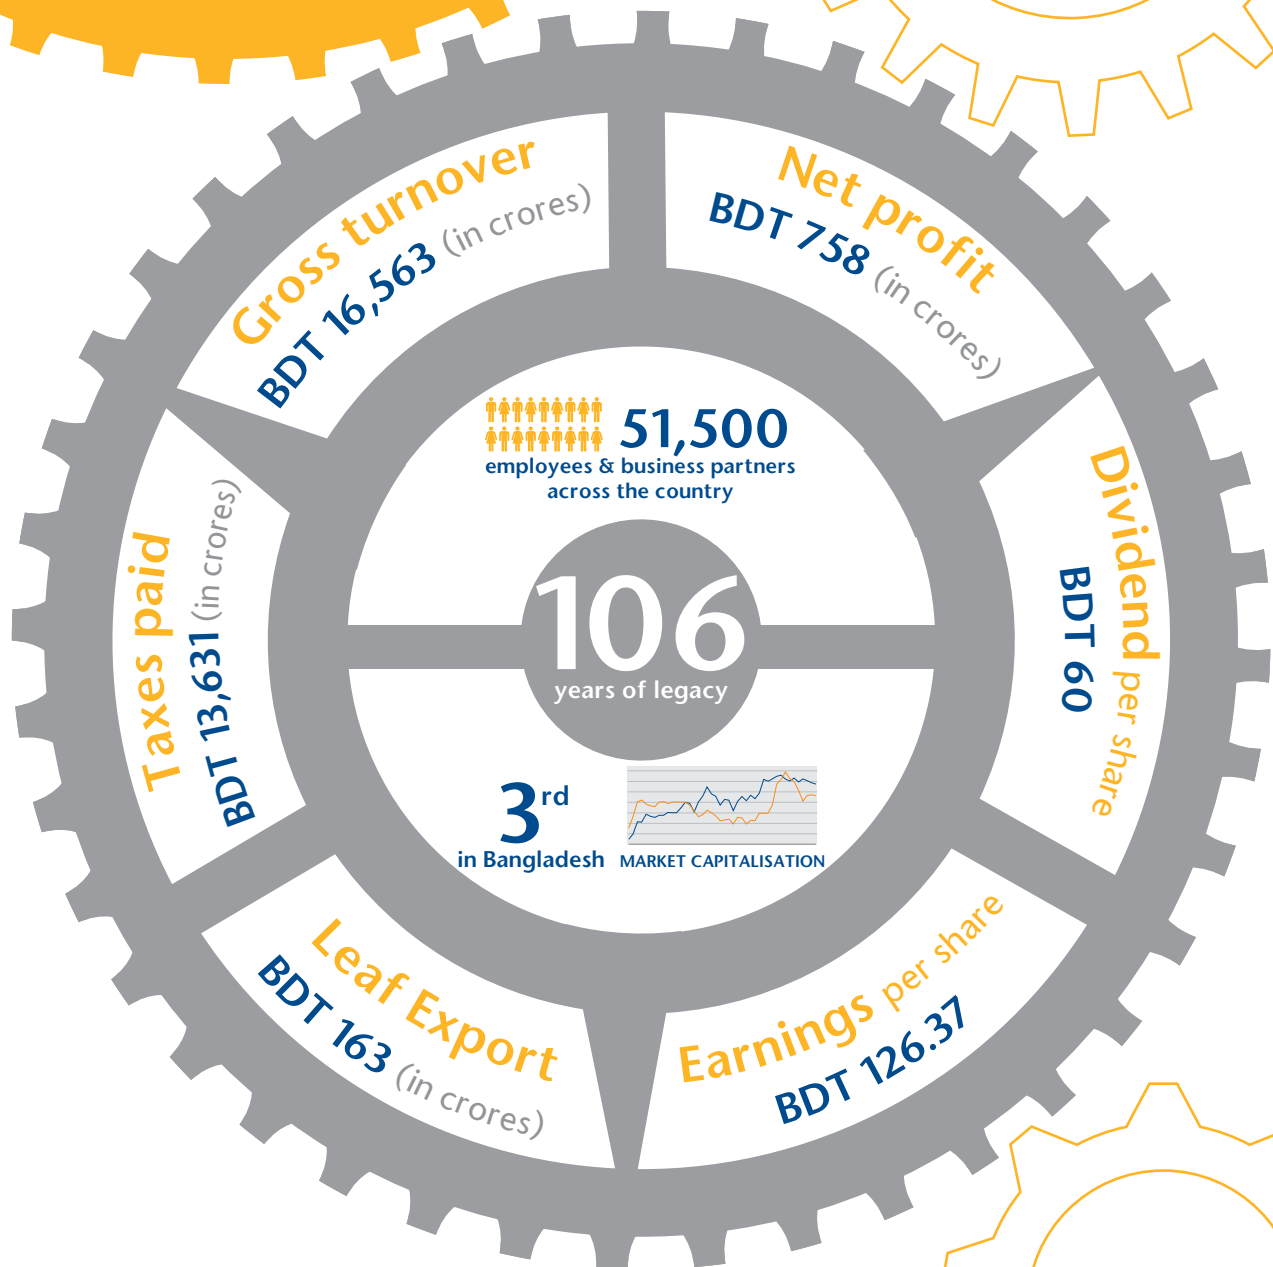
Gross turnover
BDT 16,563 (in crores)

Net profit
BDT 758 (in crores)

Dividend per share
BDT 60

Earnings per share
BDT 126.37

Leaf Export
BDT 163 (in crores)

Taxes paid
BDT 13,631 (in crores)

51,500
employees & business partners across the country

106
years of legacy

3$^{rd}$
in Bangladesh

MARKET CAPITALISATION